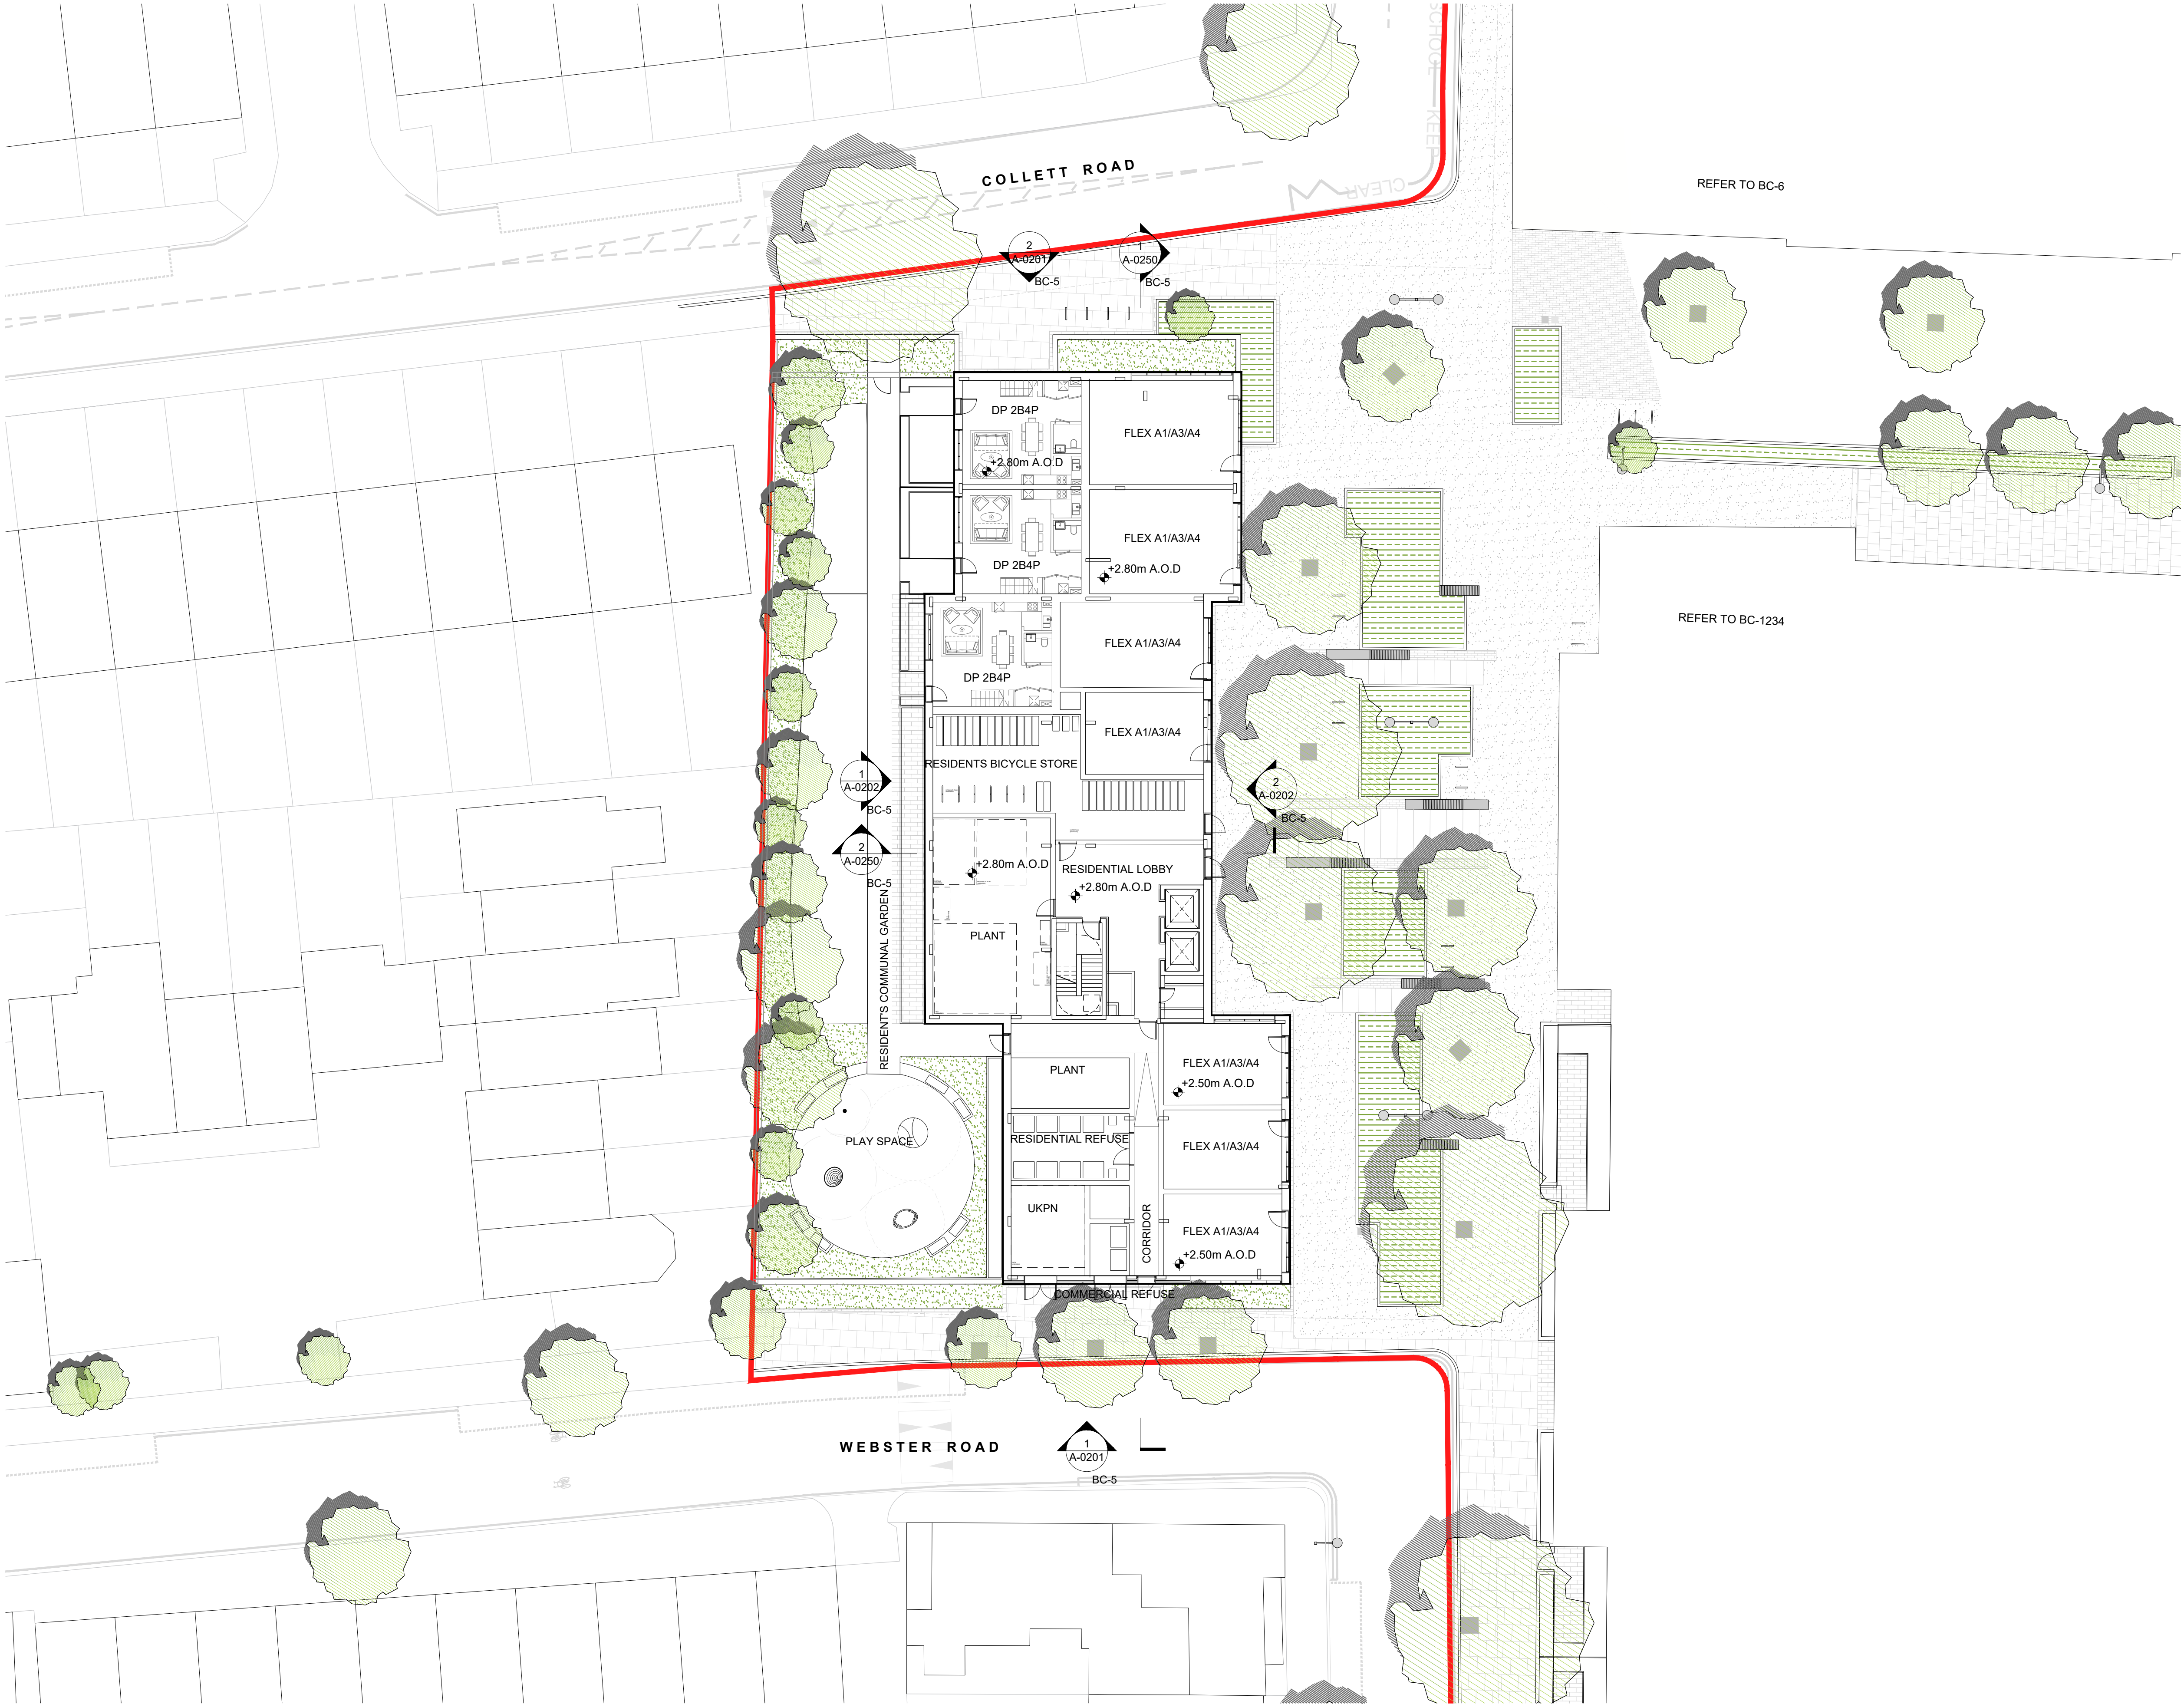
COLLETT ROAD

CLEAR

REFER TO BC-6

2
A-0201
BC-5

1
A-0250
BC-5

DP 2B4P

+2.80m A.O.D

FLEX A1/A3/A4

DP 2B4P

FLEX A1/A3/A4

+2.80m A.O.D

FLEX A1/A3/A4

DP 2B4P

REFER TO BC-1234

FLEX A1/A3/A4

RESIDENTS BICYCLE STORE

1
A-0202
BC-5

2
A-0202
BC-5

2
A-0250
BC-5

+2.80m A.O.D

RESIDENTIAL LOBBY

+2.80m A.O.D

PLANT

RESIDENT'S COMMUNAL GARDEN

PLANT

FLEX A1/A3/A4

+2.50m A.O.D

PLAY SPACE

RESIDENTIAL REFUSE

FLEX A1/A3/A4

UKPN

CORRIDOR

FLEX A1/A3/A4

+2.50m A.O.D

COMMERCIAL REFUSE

WEBSTER ROAD

1
A-0201
BC-5